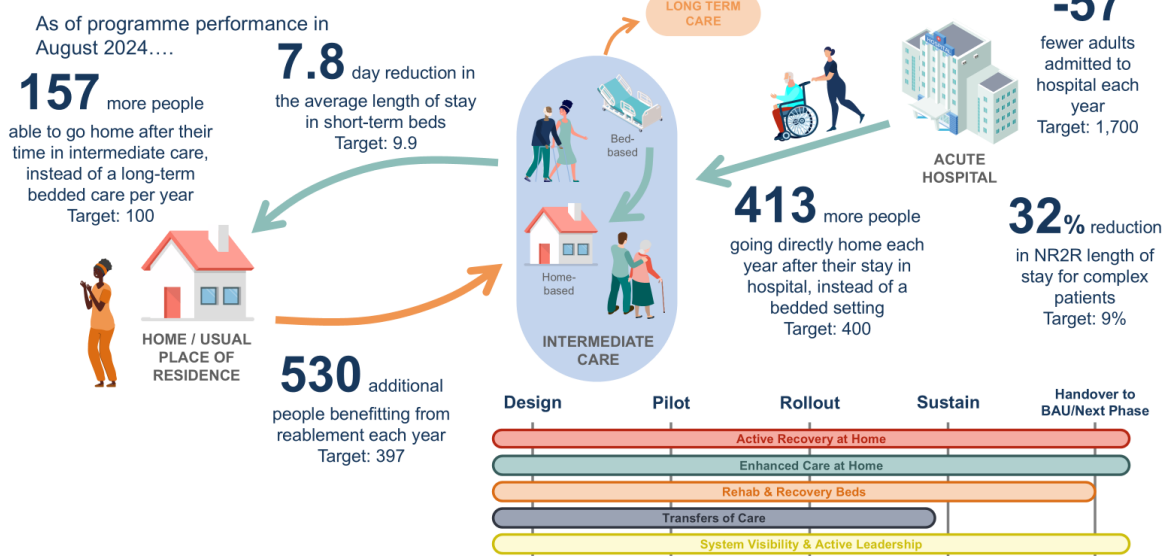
As of programme performance in August 2024….

157 more people able to go home after their time in intermediate care, instead of a long-term bedded care per year
Target: 100

7.8 day reduction in the average length of stay in short-term beds
Target: 9.9

LONG TERM CARE

-57 fewer adults admitted to hospital each year
Target: 1,700

Bed-based

ACUTE HOSPITAL

413 more people going directly home each year after their stay in hospital, instead of a bedded setting
Target: 400

32% reduction in NR2R length of stay for complex patients
Target: 9%

Home-based

INTERMEDIATE CARE

HOME / USUAL PLACE OF RESIDENCE

530 additional people benefitting from reablement each year
Target: 397

Design Pilot Rollout Sustain Handover to BAU/Next Phase

Active Recovery at Home
Enhanced Care at Home
Rehab & Recovery Beds
Transfers of Care
System Visibility & Active Leadership